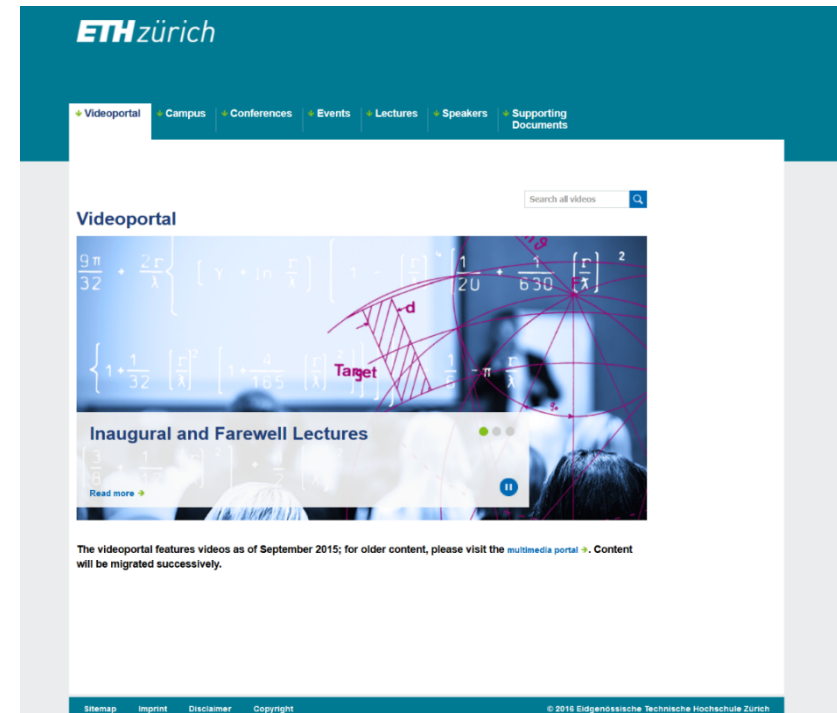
ETHzürich

Videoportal
Campus
Conferences
Events
Lectures
Speakers
Supporting Documents

Search all videos

Videoportal

Target
-d

Inaugural and Farewell Lectures

Read more

The videoportal features videos as of September 2015; for older content, please visit the multimedia portal. Content will be migrated successively.

Sitemap Imprint Disclaimer Copyright

© 2016 Eidgenössische Technische Hochschule Zürich